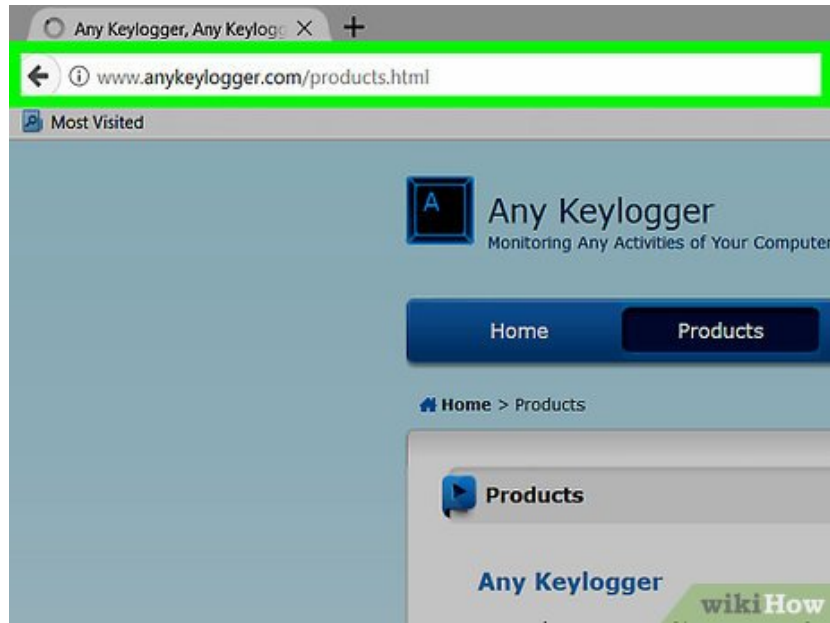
Any Keylogger, Any Keylogg

www.anykeylogger.com/products.html

Most Visited

A

Any Keylogger
Monitoring Any Activities of Your Computer

Home
Products

Home > Products

Products

Any Keylogger

wikiHow